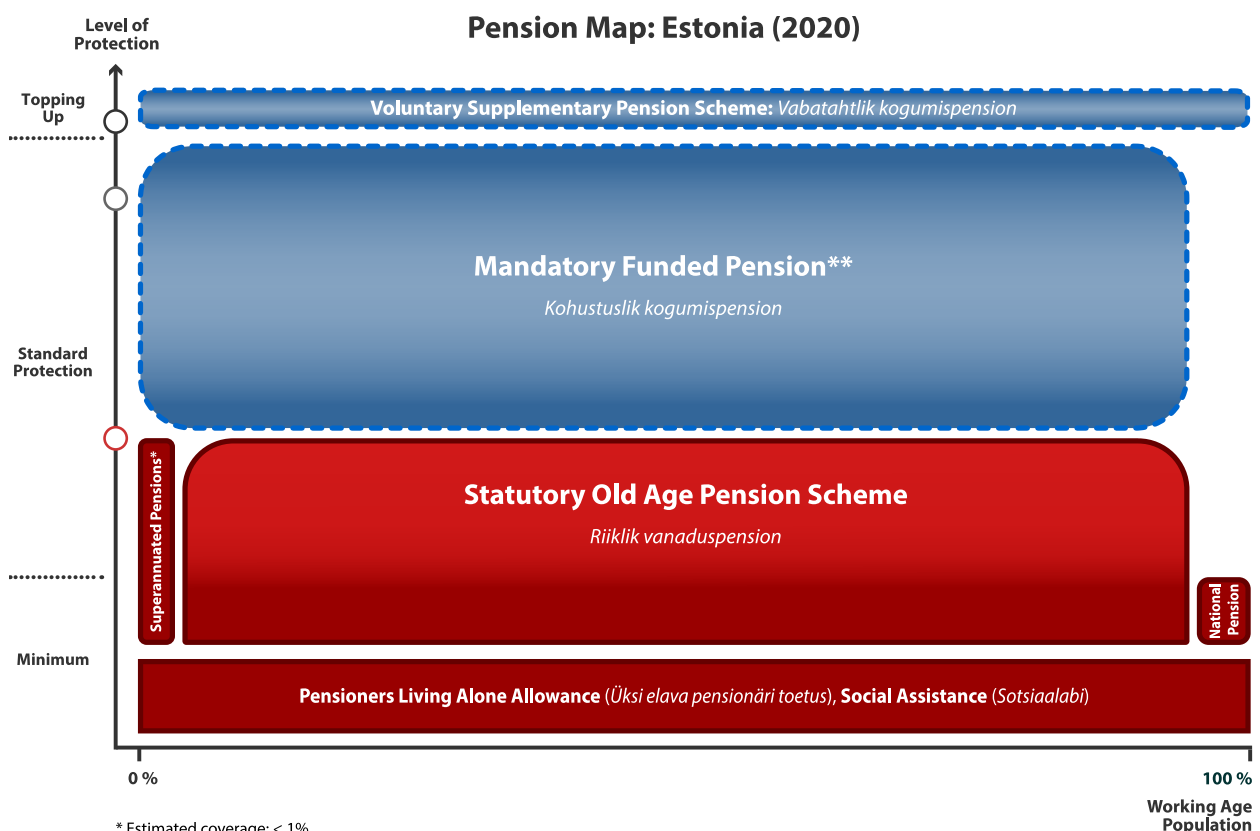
Level of Protection

Pension Map: Estonia (2020)

Topping Up

Voluntary Supplementary Pension Scheme: Vabatahtlik kogumispension

Mandatory Funded Pension**

Kohustuslik kogumispension

Standard Protection

Superannuated Pensions*

Statutory Old Age Pension Scheme

Riiklik vanaduspension

National Pension

Minimum

Pensioners Living Alone Allowance (Üksi elava pensionäri toetus), Social Assistance (Sotsiaalabi)

0 %

100 %

Working Age Population

* Estimated coverage: < 1%